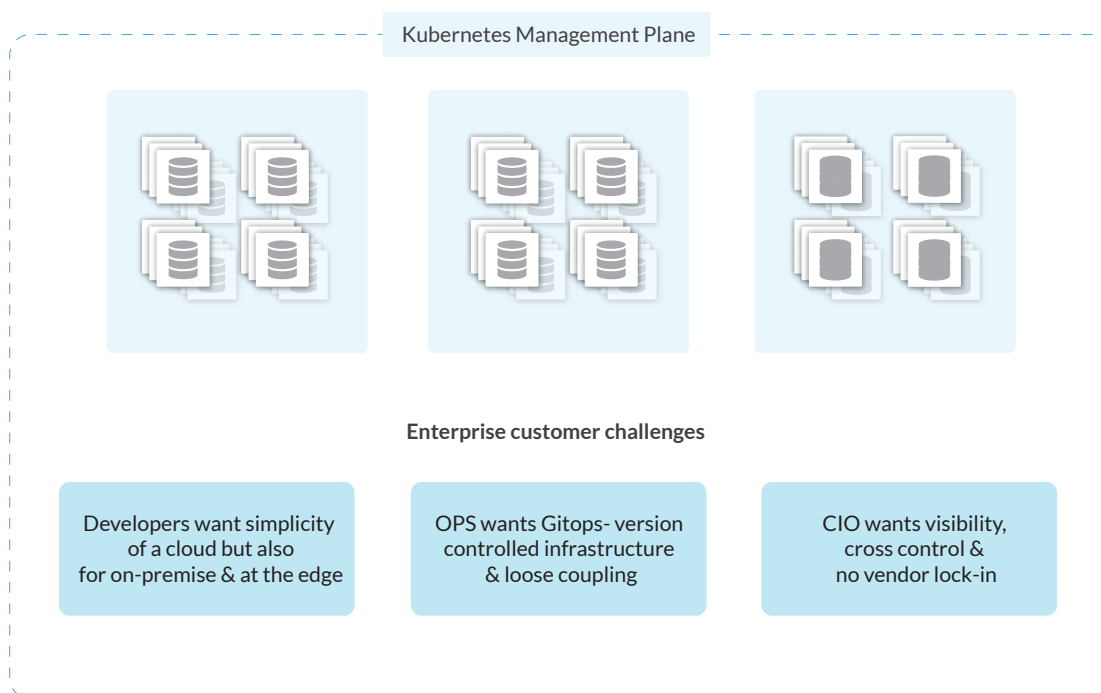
Kubernetes Management Plane

Enterprise customer challenges

Developers want simplicity of a cloud but also for on-premise & at the edge

OPS wants Gitops- version controlled infrastructure & loose coupling

CIO wants visibility, cross control & no vendor lock-in